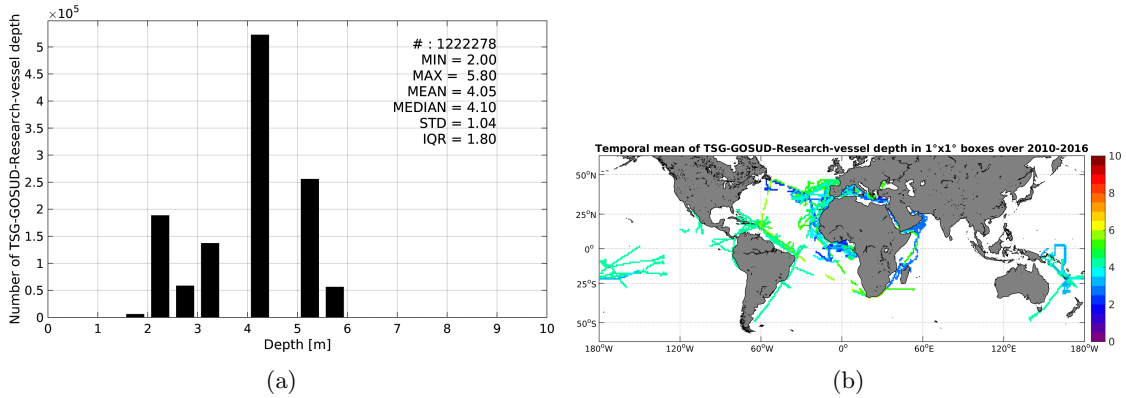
$\times10^5$

Number of TSG-GOSUD-Research-vessel depth

5
4.5
4
3.5
3
2.5
2
1.5
1
0.5
0

# : 1222278
MIN = 2.00
MAX = 5.80
MEAN = 4.05
MEDIAN = 4.10
STD = 1.04
IQR = 1.80

0 1 2 3 4 5 6 7 8 9 10

Depth [m]

(a)

Temporal mean of TSG-GOSUD-Research-vessel depth in 1°x1° boxes over 2010-2016

50°N
25°N
0°
25°S
50°S

180°W 120°W 60°W 0° 60°E 120°E 180°W

10
8
6
4
2
0

(b)